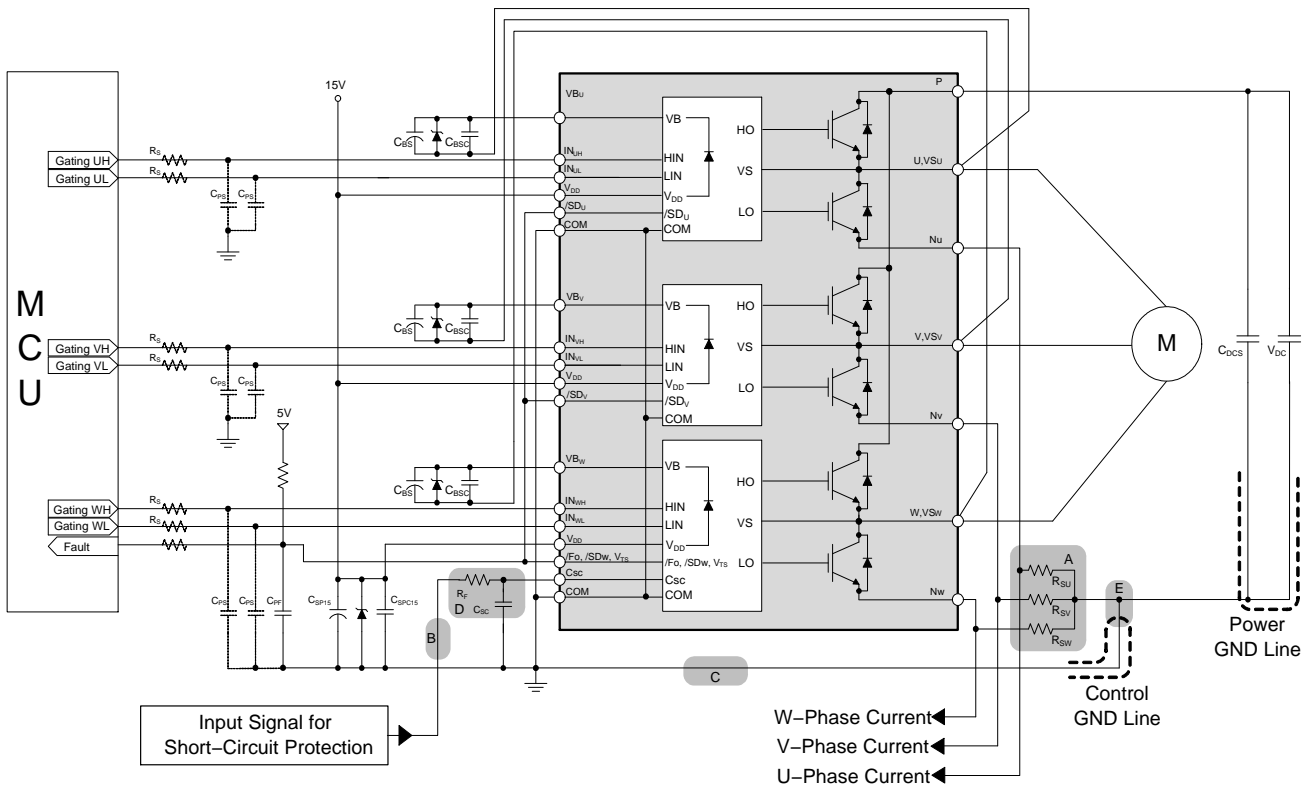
MCU

Gating UH
Gating UL
Gating VH
Gating VL
Gating WH
Gating WL
Fault

$R_S$
$R_S$
$R_S$
$R_S$
$R_S$
$R_S$

$C_{PS}$ $C_{PS}$
$C_{PS}$ $C_{PS}$
$C_{PS}$ $C_{PS}$ $C_{PF}$

15V
5V

$C_{BS}$ $C_{BSC}$
$C_{BS}$ $C_{BSC}$
$C_{BS}$ $C_{BSC}$

$C_{SP15}$ $C_{SPC15}$

$R_F$
D $C_{SC}$
B
C

$VB_U$
$IN_{UH}$
$IN_{UL}$
$V_{DD}$
$/SD_U$
COM
$VB_V$
$IN_{VH}$
$IN_{VL}$
$V_{DD}$
$/SD_V$
$VB_W$
$IN_{WH}$
$IN_{WL}$
$V_{DD}$
/Fo, /SDw, $V_{TS}$
Csc
COM

VB HO
HIN VS
LIN
$V_{DD}$ LO
$/SD_U$
COM

VB HO
HIN VS
LIN
$V_{DD}$ LO
$/SD_V$
COM

VB HO
HIN VS
LIN
$V_{DD}$ LO
/Fo, /SDw, $V_{TS}$
Csc
COM

P
U,VSU
Nu
V,VSV
Nv
W,VSW
Nw

M

$C_{DCS}$
$V_{DC}$

A
$R_{SU}$
$R_{SV}$
$R_{SW}$
E

Power GND Line
Control GND Line

Input Signal for Short−Circuit Protection

W−Phase Current
V−Phase Current
U−Phase Current